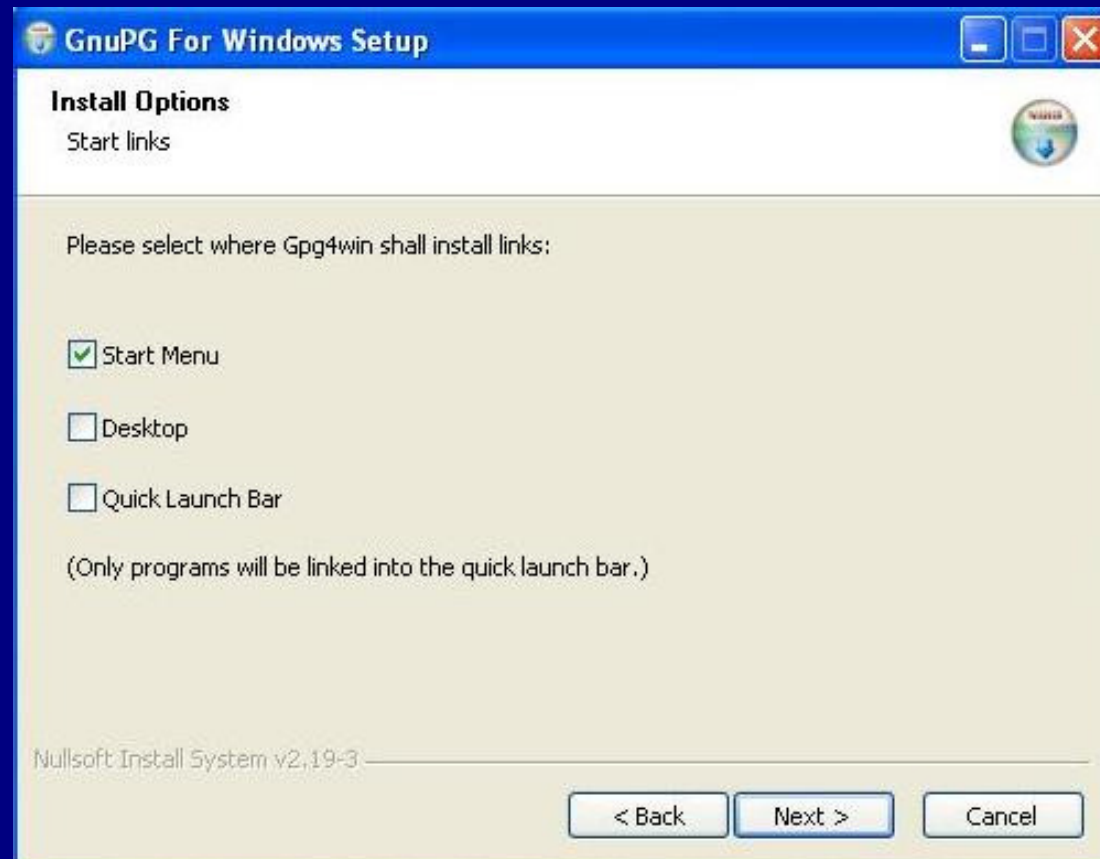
GnuPG For Windows Setup

Install Options
Start links

Please select where Gpg4win shall install links:

Start Menu

Desktop

Quick Launch Bar

(Only programs will be linked into the quick launch bar.)

Nullsoft Install System v2.19-3

< Back
Next >
Cancel